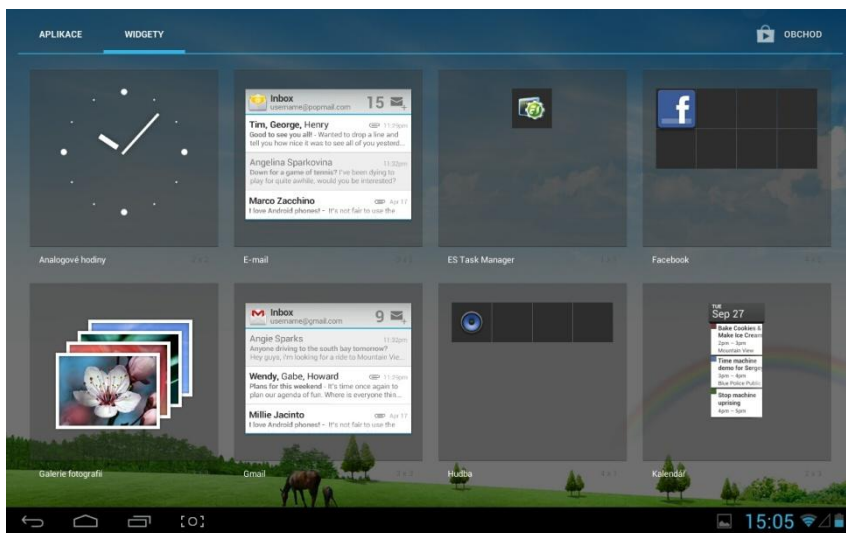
APLIKACE
WIDGETY
OBCHOD

Inbox
username@popmail.com
15
Tim, George, Henry
11:20pm
Good to see you all!! - Wanted to drop a line and tell you how nice it was to see all of you yested...
Angelina Sparkovina
11:30pm
Down for a game of tennis? I've been dying to play for quite awhile, would you be interested?
Marco Zacchino
Apr 17
I love Android phones! - It's not fair to use the

Analogové hodiny
E-mail
ES Task Manager
Facebook

Inbox
username@gmail.com
9
Angie Sparks
Anyone driving to the sunny bay tomorrow?
Hey guys, I'm looking for a ride to Mountain Vie...
Wendy, Gabe, Howard
11:30pm
Plans for this weekend - It's time once again to plan our agenda of fun. Where is everyone this...
Millie Jacinto
Apr 17
I love Android phones! - It's not fair to use the

TUE
Sep 27
Bake Cookies & Make Ice Cream
2pm – 3pm
Mountain View
Time machine demo for Sergey
3pm – 4pm
Blue Police Public
Stop machine uprising
4pm – 5pm

Galerie fotografií
Gmail
Hudba
Kalendář

15:05